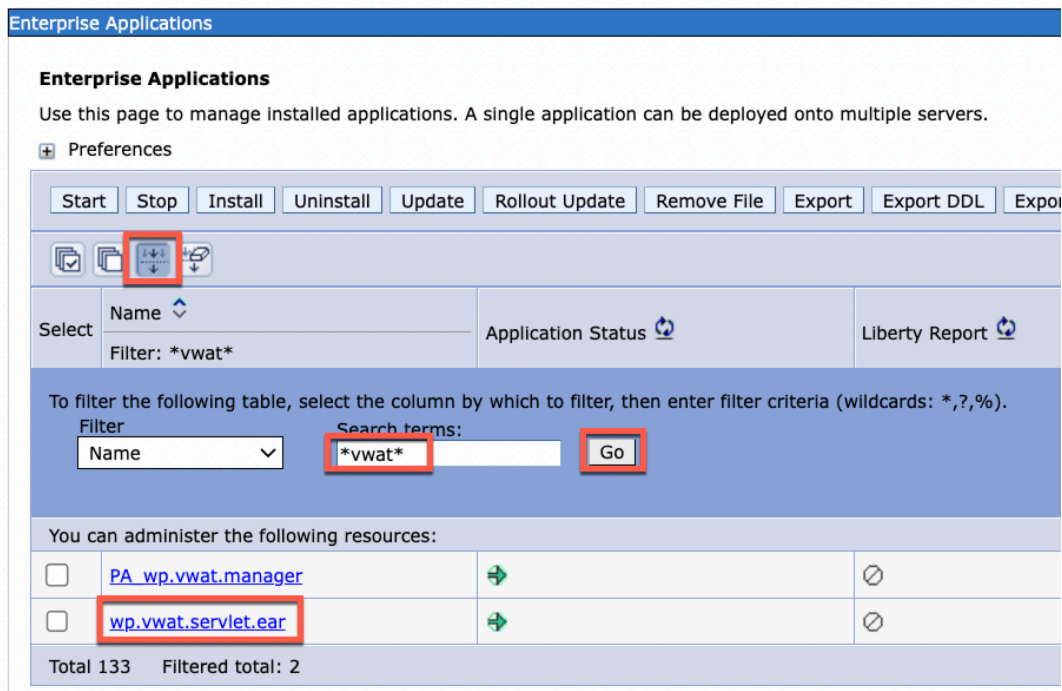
Enterprise Applications

Enterprise Applications

Use this page to manage installed applications. A single application can be deployed onto multiple servers.

Preferences

Start Stop Install Uninstall Update Rollout Update Remove File Export Export DDL Expor

| Select | Name<br>Filter: *vwat* | Application Status | Liberty Report |
|---|---|---|---|

To filter the following table, select the column by which to filter, then enter filter criteria (wildcards: *,?,%).

Filter
Name
Search terms:
*vwat*
Go

You can administer the following resources:

| | | | |
|---|---|---|---|
| | PA_wp.vwat.manager | | |
| | wp.vwat.servlet.ear | | |

Total 133 Filtered total: 2